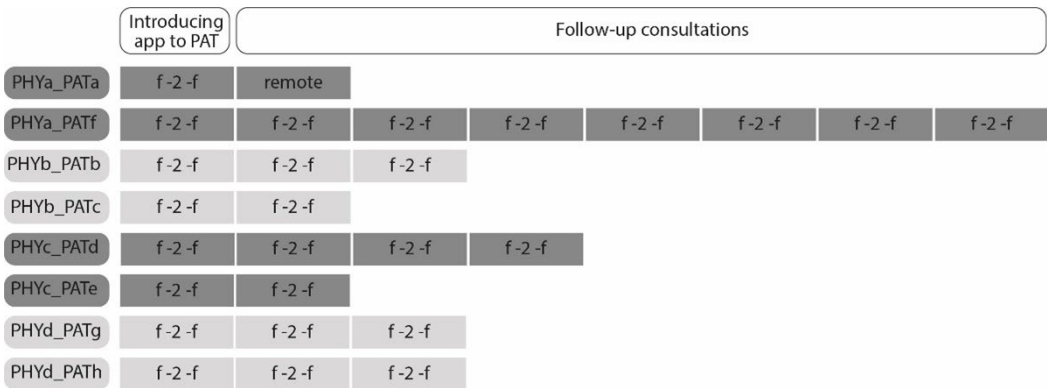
| | Introducing app to PAT | Follow-up consultations | | | | | | |
|---|---|---|---|---|---|---|---|---|
| PHYa_PATa | f -2 -f | remote | | | | | | |
| PHYa_PATf | f -2 -f | f -2 -f | f -2 -f | f -2 -f | f -2 -f | f -2 -f | f -2 -f | f -2 -f |
| PHYb_PATb | f -2 -f | f -2 -f | f -2 -f | | | | | |
| PHYb_PATc | f -2 -f | f -2 -f | | | | | | |
| PHYc_PATd | f -2 -f | f -2 -f | f -2 -f | f -2 -f | | | | |
| PHYc_PATe | f -2 -f | f -2 -f | | | | | | |
| PHYd_PATg | f -2 -f | f -2 -f | f -2 -f | | | | | |
| PHYd_PATh | f -2 -f | f -2 -f | f -2 -f | | | | | |